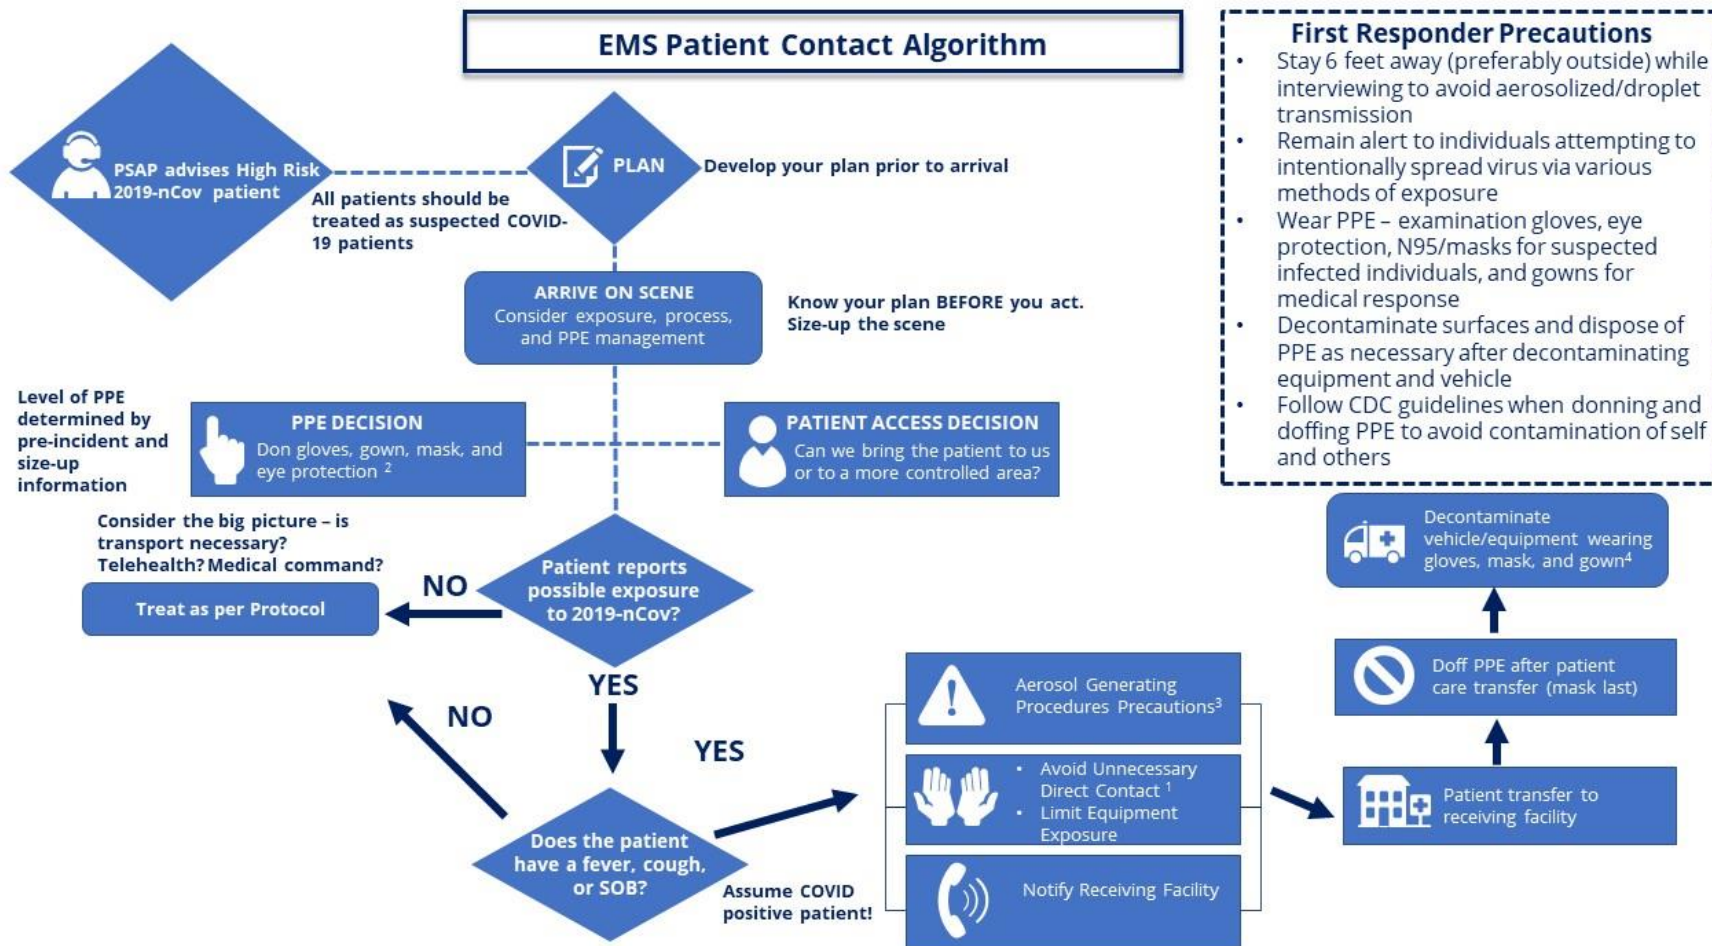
EMS Patient Contact Algorithm

First Responder Precautions
• Stay 6 feet away (preferably outside) while interviewing to avoid aerosolized/droplet transmission
• Remain alert to individuals attempting to intentionally spread virus via various methods of exposure
• Wear PPE – examination gloves, eye protection, N95/masks for suspected infected individuals, and gowns for medical response
• Decontaminate surfaces and dispose of PPE as necessary after decontaminating equipment and vehicle
• Follow CDC guidelines when donning and doffing PPE to avoid contamination of self and others

PSAP advises High Risk 2019-nCov patient

All patients should be treated as suspected COVID-19 patients

PLAN

Develop your plan prior to arrival

ARRIVE ON SCENE
Consider exposure, process, and PPE management

Know your plan BEFORE you act. Size-up the scene

Level of PPE determined by pre-incident and size-up information

PPE DECISION
Don gloves, gown, mask, and eye protection $^2$

PATIENT ACCESS DECISION
Can we bring the patient to us or to a more controlled area?

Consider the big picture – is transport necessary? Telehealth? Medical command?

Treat as per Protocol

NO

Patient reports possible exposure to 2019-nCov?

YES

NO

YES

Does the patient have a fever, cough, or SOB?

Assume COVID positive patient!

Aerosol Generating Procedures Precautions$^3$

• Avoid Unnecessary Direct Contact $^1$
• Limit Equipment Exposure

Notify Receiving Facility

Patient transfer to receiving facility

Doff PPE after patient care transfer (mask last)

Decontaminate vehicle/equipment wearing gloves, mask, and gown$^4$